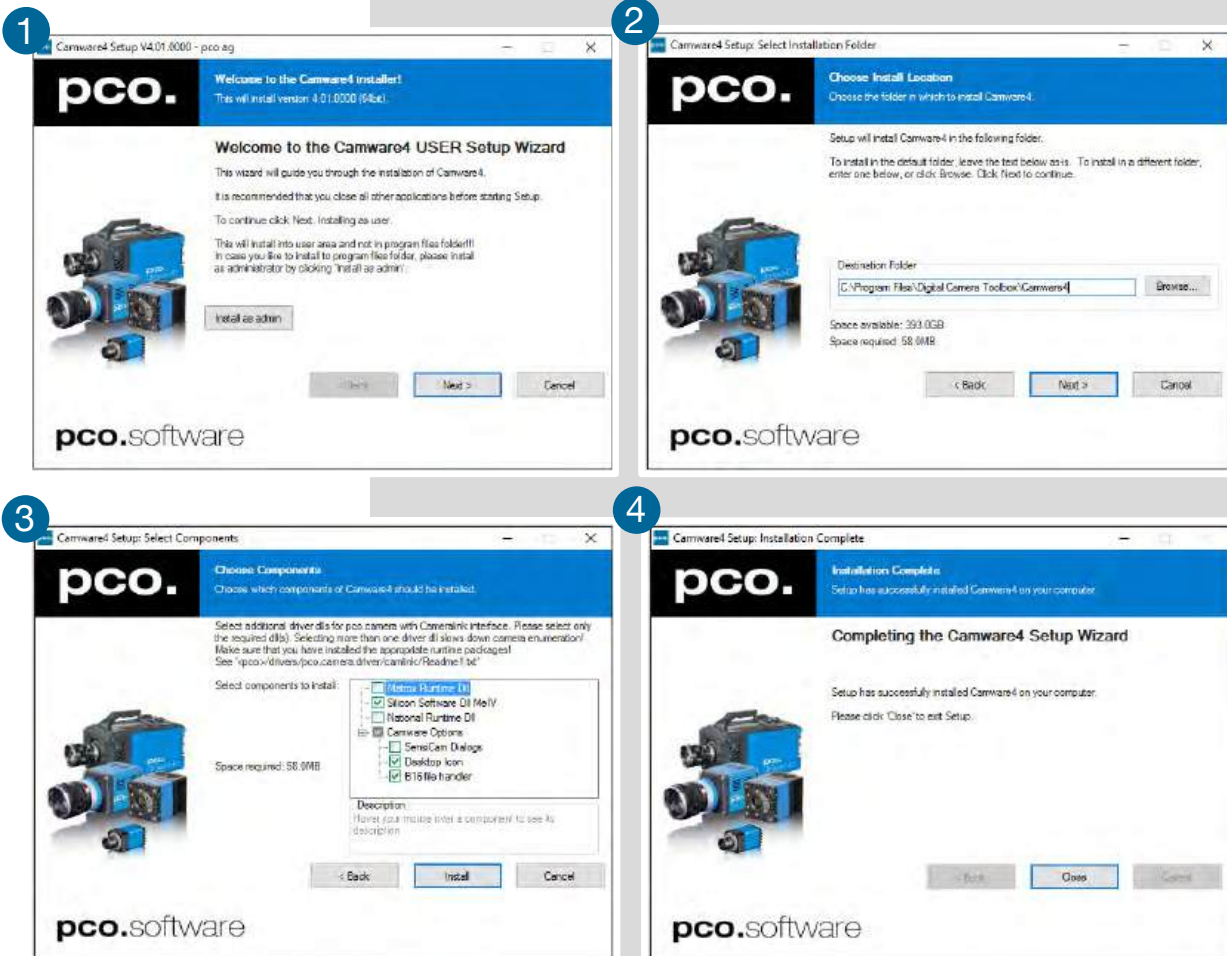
1

Camware4 Setup V4.01.0000 - pco ag

pco.

Welcome to the Camware4 installer!

This will install version 4.01.0000 (64bit).

Welcome to the Camware4 USER Setup Wizard

This wizard will guide you through the installation of Camware4.

It is recommended that you close all other applications before starting Setup.

To continue click Next. Installing as user.

This will install into user area and not in program files folder!!! In case you like to install to program files folder, please install as administrator by clicking 'Install as admin'.

Install as admin

< Back

Next >

Cancel

pco.software

2

Camware4 Setup: Select Installation Folder

pco.

Choose Install Location

Choose the folder in which to install Camware4.

Setup will install Camware4 in the following folder.

To install in the default folder, leave the text below as-is. To install in a different folder, enter one below, or click Browse. Click Next to continue.

Destination Folder

C:\Program Files\Digital Camera Toolbox\Camware4

Browse...

Space available: 393.0GB

Space required: 58.0MB

< Back

Next >

Cancel

pco.software

3

Camware4 Setup: Select Components

pco.

Choose Components

Choose which components of Camware4 should be installed.

Select additional driver dlls for pco camera with Cameralink interface. Please select only the required dll(s). Selecting more than one driver dll slows down camera enumeration! Make sure that you have installed the appropriate runtime packages! See '<pco>/drivers/pco.camera.driver/camlink/Readme1.txt'

Select components to install:

Matrox Runtime Dll

Silicon Software Dll MeIV

National Runtime Dll

Camware Options

SensiCam Dialog

Desktop Icon

B16 file handler

Space required: 58.0MB

Description

Hover your mouse over a component to see its description

< Back

Install

Cancel

pco.software

4

Camware4 Setup: Installation Complete

pco.

Installation Complete

Setup has successfully installed Camware4 on your computer.

Completing the Camware4 Setup Wizard

Setup has successfully installed Camware4 on your computer.

Please click 'Close' to exit Setup.

< Back

Close

Cancel

pco.software